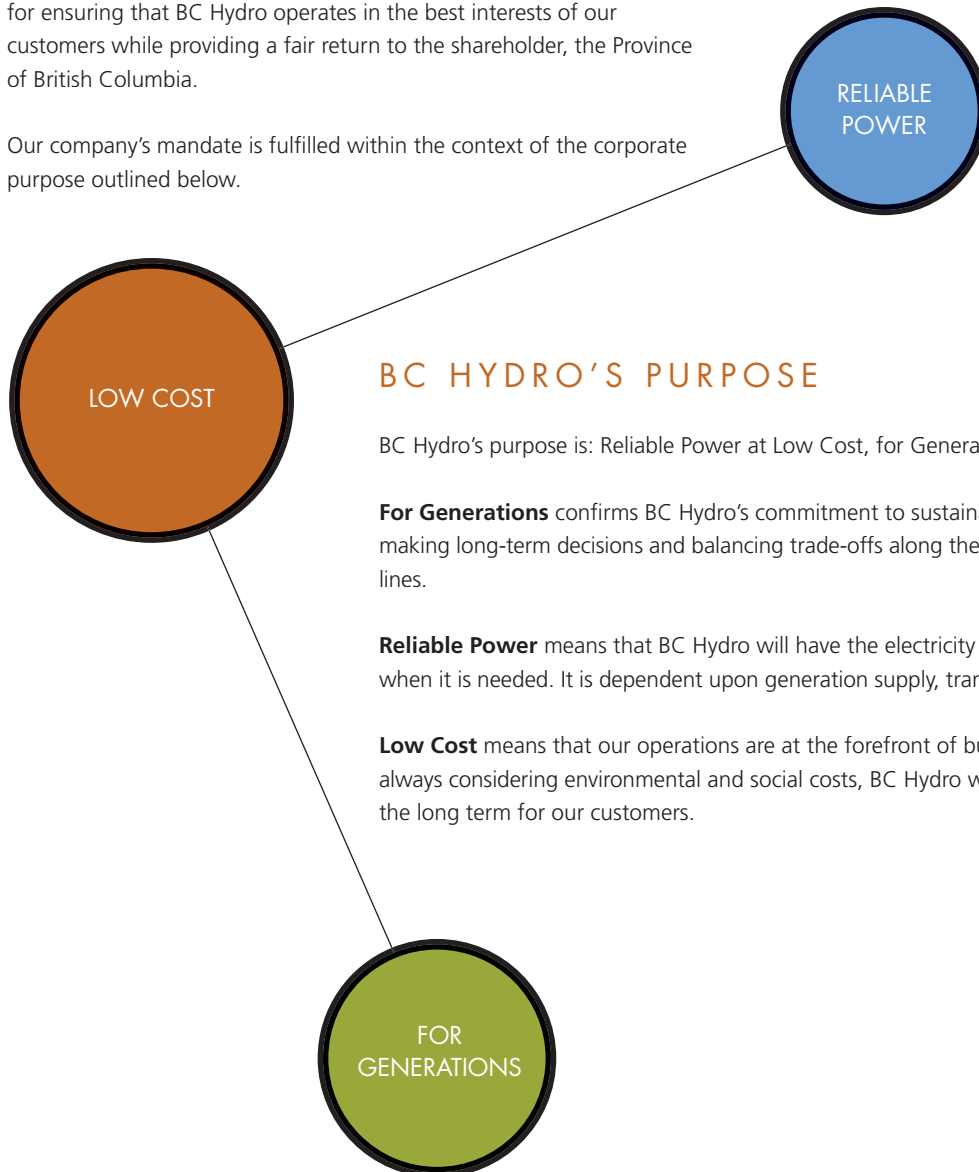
for ensuring that BC Hydro operates in the best interests of our customers while providing a fair return to the shareholder, the Province of British Columbia.

Our company's mandate is fulfilled within the context of the corporate purpose outlined below.

RELIABLE POWER

LOW COST

BC HYDRO'S PURPOSE

BC Hydro's purpose is: Reliable Power at Low Cost, for Genera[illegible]

**For Generations** confirms BC Hydro's commitment to sustain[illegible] making long-term decisions and balancing trade-offs along the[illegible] lines.

**Reliable Power** means that BC Hydro will have the electricity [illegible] when it is needed. It is dependent upon generation supply, tran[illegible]

**Low Cost** means that our operations are at the forefront of bu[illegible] always considering environmental and social costs, BC Hydro w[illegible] the long term for our customers.

FOR GENERATIONS